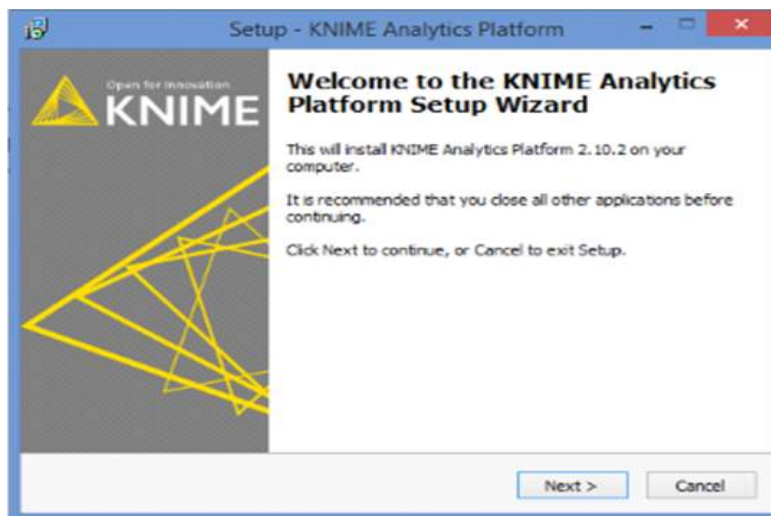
Setup - KNIME Analytics Platform

Open for Innovation
KNIME

Welcome to the KNIME Analytics Platform Setup Wizard

This will install KNIME Analytics Platform 2.10.2 on your computer.

It is recommended that you close all other applications before continuing.

Click Next to continue, or Cancel to exit Setup.

Next >
Cancel